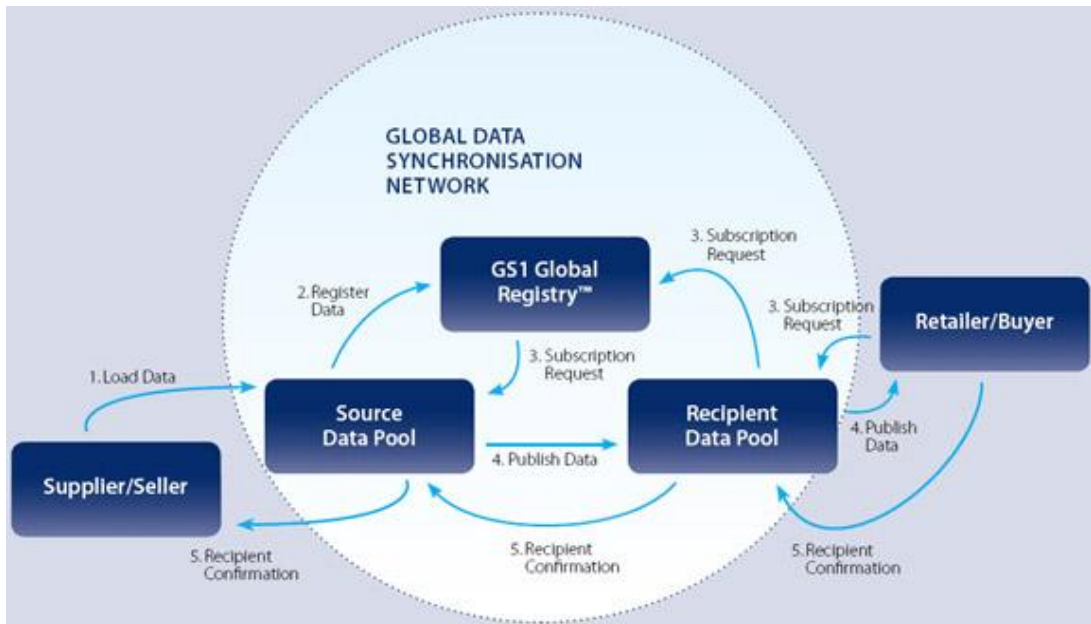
GLOBAL DATA SYNCHRONISATION NETWORK

GS1 Global Registry™

3. Subscription Request

2. Register Data

3. Subscription Request

Retailer/Buyer

3. Subscription Request

1. Load Data

Source Data Pool

Recipient Data Pool

4. Publish Data

4. Publish Data

Supplier/Seller

5. Recipient Confirmation

5. Recipient Confirmation

5. Recipient Confirmation